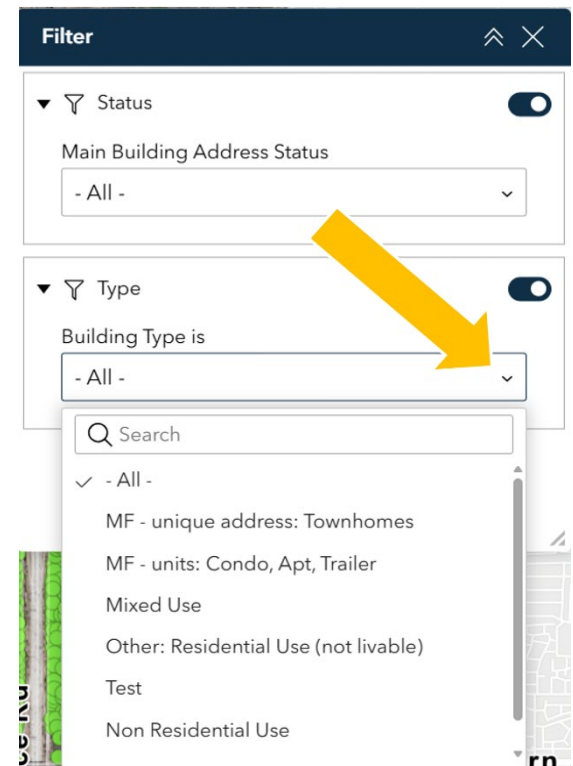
Filter

Status

Main Building Address Status

- All -

Type

Building Type is

- All -

Search

- All -

MF - unique address: Townhomes

MF - units: Condo, Apt, Trailer

Mixed Use

Other: Residential Use (not livable)

Test

Non Residential Use

rn